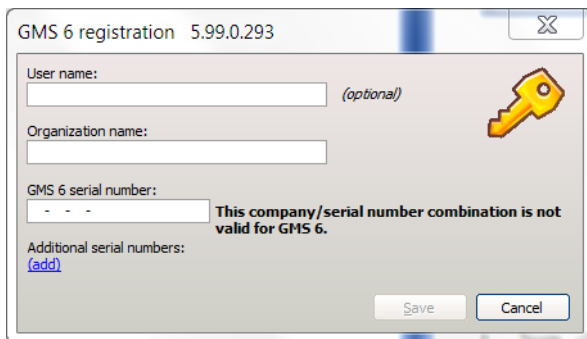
GMS 6 registration 5.99.0.293

User name:

(optional)

Organization name:

GMS 6 serial number:

- - -

This company/serial number combination is not valid for GMS 6.

Additional serial numbers:
(add)

Save

Cancel